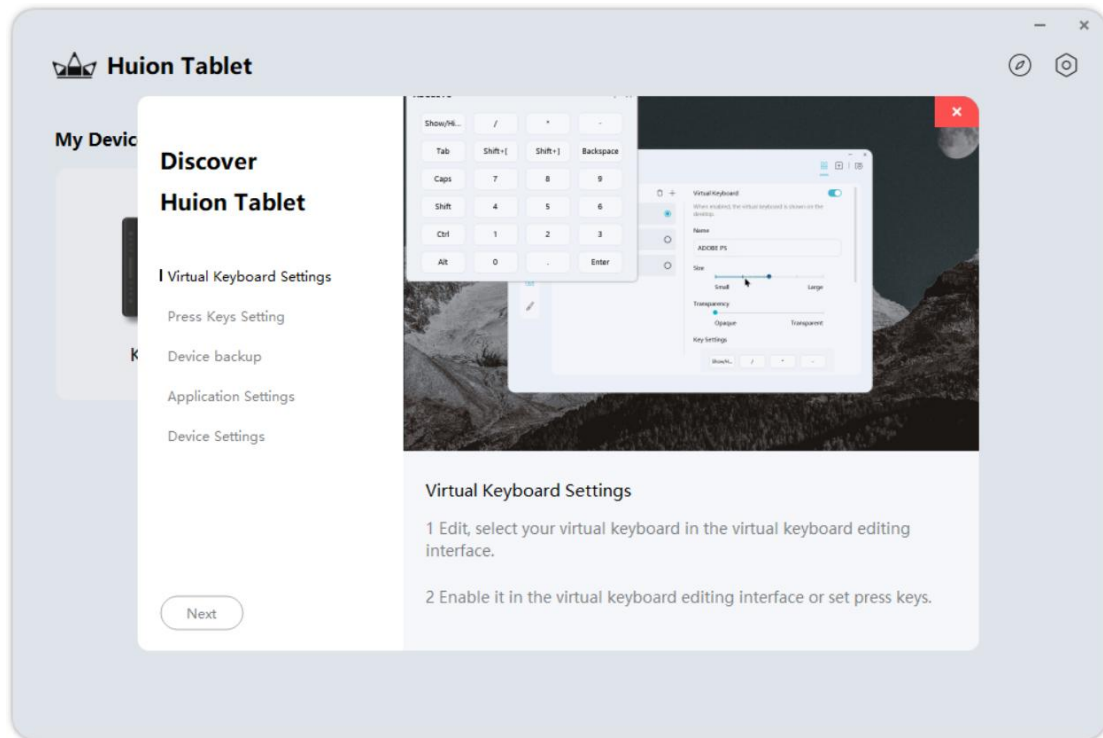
Huion Tablet

My Devic

K

Discover Huion Tablet

Virtual Keyboard Settings
Press Keys Setting
Device backup
Application Settings
Device Settings

Next

| Show/Hi... | / | * | - |
|---|---|---|---|
| Tab | Shift+[ | Shift+] | Backspace |
| Caps | 7 | 8 | 9 |
| Shift | 4 | 5 | 6 |
| Ctrl | 1 | 2 | 3 |
| Alt | 0 | . | Enter |

Virtual Keyboard
When enabled, the virtual keyboard is shown on the desktop.
Name
ADOBE PS
Size
Small
Large
Transparency
Opaque
Transparent
Key Settings
Show/Hi... / * -

Virtual Keyboard Settings

1 Edit, select your virtual keyboard in the virtual keyboard editing interface.

2 Enable it in the virtual keyboard editing interface or set press keys.